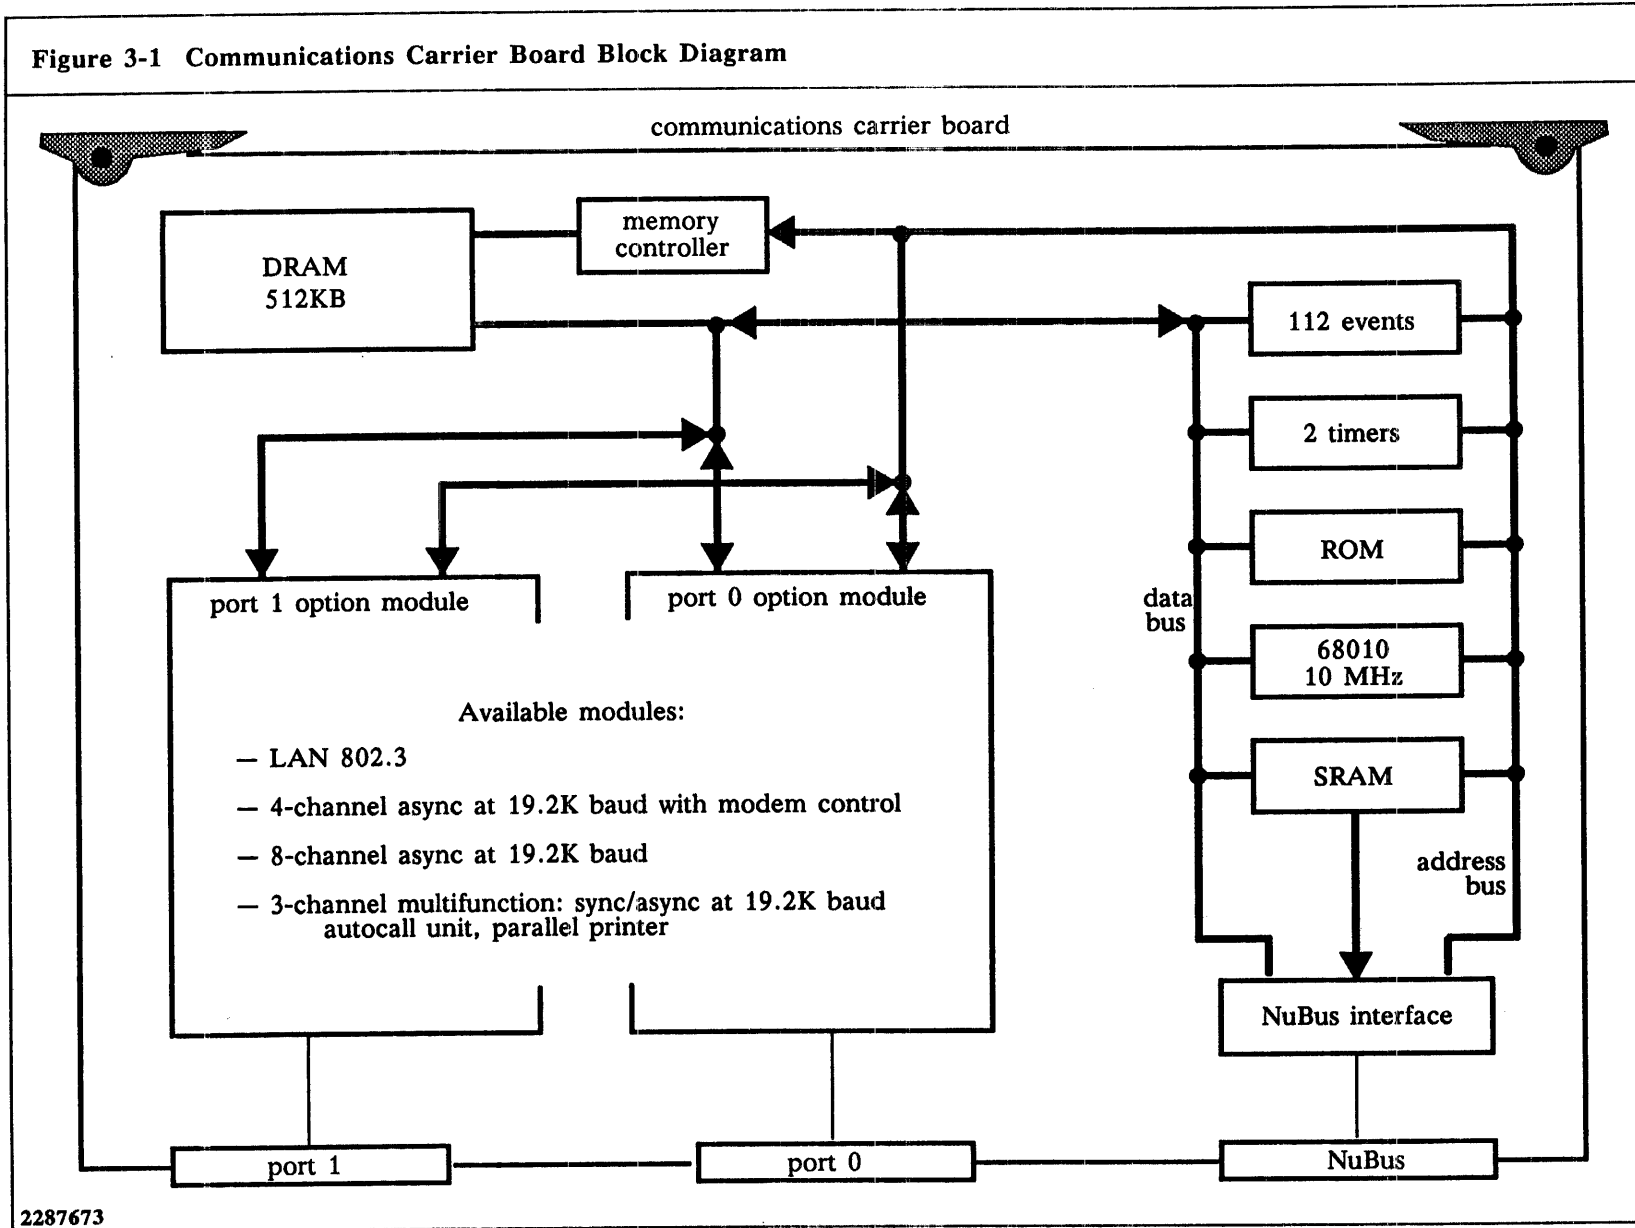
Figure 3-1 Communications Carrier Board Block Diagram

communications carrier board

DRAM
512KB

memory controller

112 events

2 timers

ROM

68010
10 MHz

SRAM

data bus

address bus

port 1 option module

port 0 option module

Available modules:

— LAN 802.3

— 4-channel async at 19.2K baud with modem control

— 8-channel async at 19.2K baud

— 3-channel multifunction: sync/async at 19.2K baud autocall unit, parallel printer

NuBus interface

port 1

port 0

NuBus

2287673